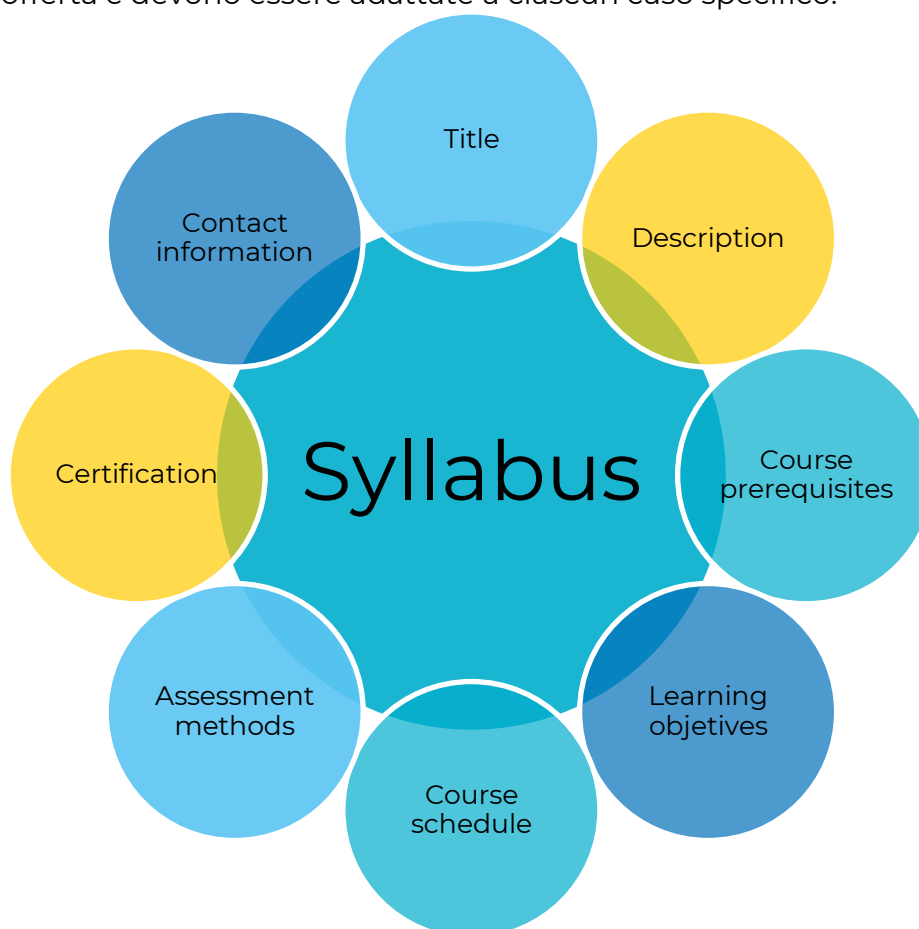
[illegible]offerta e devono essere adattate a ciascun caso specifico.

Title

Description

Course prerequisites

Learning objetives

Course schedule

Assessment methods

Certification

Contact information

Syllabus